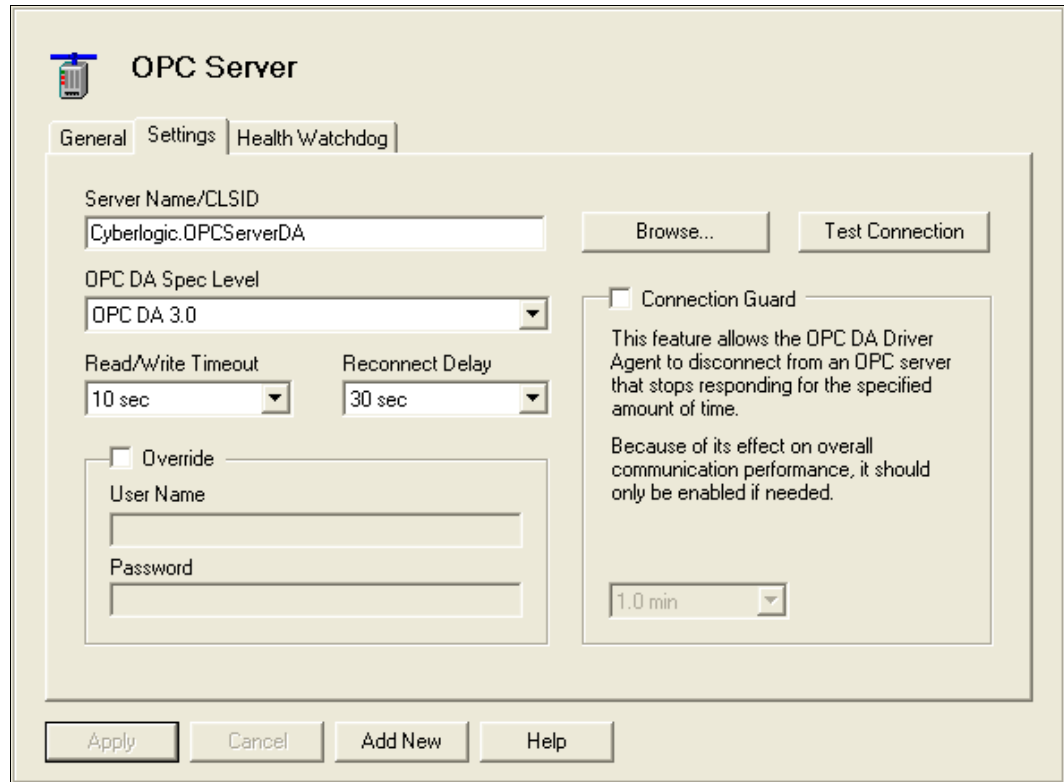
OPC Server

General | Settings | Health Watchdog

Server Name/CLSID

Cyberlogic.OPCServerDA

Browse...

Test Connection

OPC DA Spec Level

OPC DA 3.0

Connection Guard

This feature allows the OPC DA Driver Agent to disconnect from an OPC server that stops responding for the specified amount of time.

Because of its effect on overall communication performance, it should only be enabled if needed.

Read/Write Timeout

10 sec

Reconnect Delay

30 sec

Override

User Name

Password

1.0 min

Apply

Cancel

Add New

Help